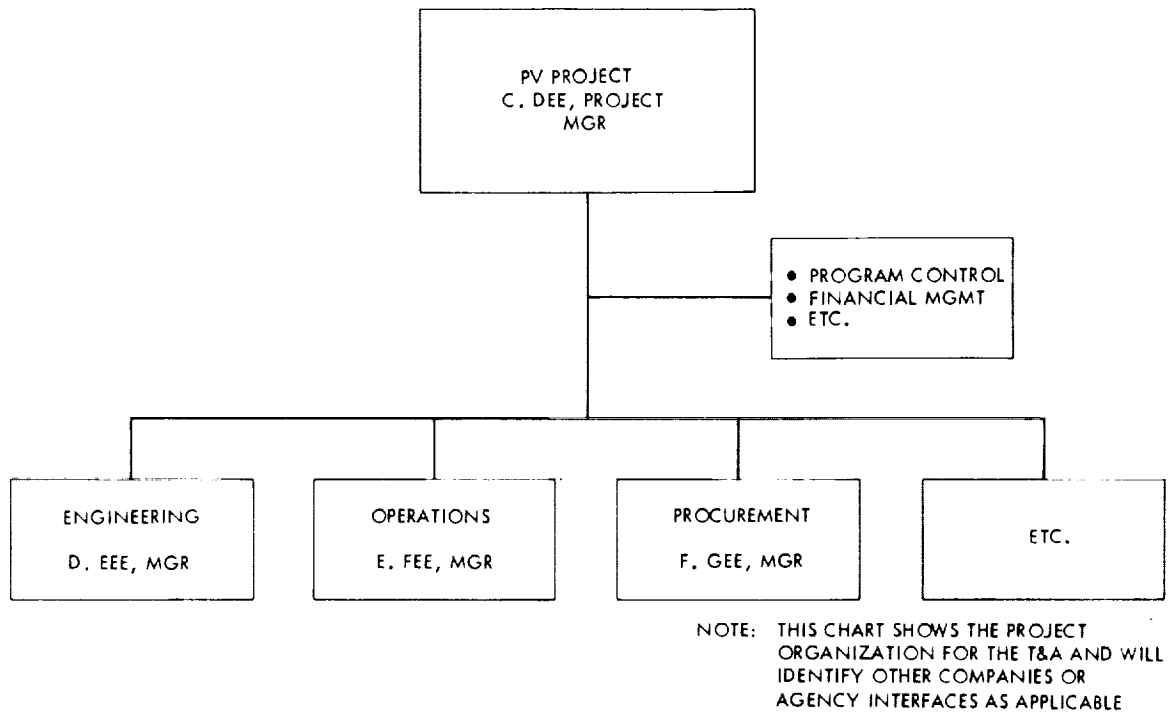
PV PROJECT
C. DEE, PROJECT MGR

• PROGRAM CONTROL
• FINANCIAL MGMT
• ETC.

ENGINEERING
D. EEE, MGR

OPERATIONS
E. FEE, MGR

PROCUREMENT
F. GEE, MGR

ETC.

NOTE: THIS CHART SHOWS THE PROJECT ORGANIZATION FOR THE T&A AND WILL IDENTIFY OTHER COMPANIES OR AGENCY INTERFACES AS APPLICABLE